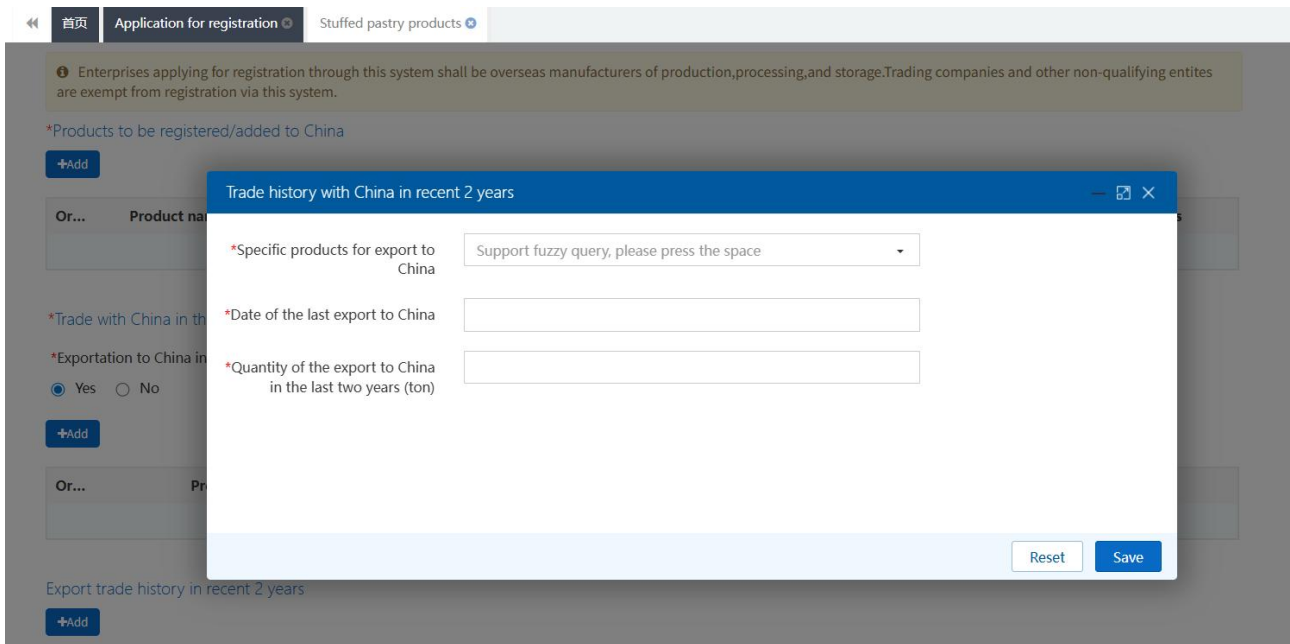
首页 Application for registration Stuffed pastry products

Enterprises applying for registration through this system shall be overseas manufacturers of production,processing,and storage.Trading companies and other non-qualifying entites are exempt from registration via this system.

*Products to be registered/added to China

+Add

Or... Product na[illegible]

*Trade with China in th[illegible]

*Exportation to China in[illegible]

Yes No

+Add

Or... Pr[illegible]

Export trade history in recent 2 years

+Add

Trade history with China in recent 2 years

*Specific products for export to China

Support fuzzy query, please press the space

*Date of the last export to China

*Quantity of the export to China in the last two years (ton)

Reset Save